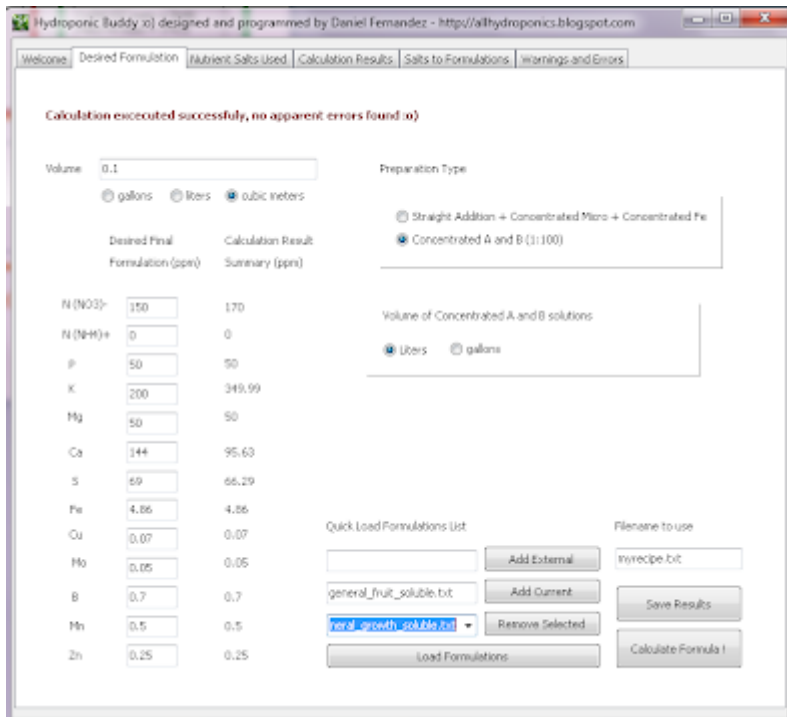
Hydroponic Buddy :o) designed and programmed by Daniel Fernandez - http://allhydroponics.blogspot.com

Welcome | Desired Formulation | Nutrient Salts Used | Calculation Results | Salts to Formulations | Warnings and Errors

Calculation excecuted successfuly, no apparent errors found :o)

Volume 0.1

gallons liters cubic meters

Preparation Type

Straight Addition + Concentrated Micro + Concentrated Fe

Concentrated A and B (1:100)

Desired Final Formulation (ppm)

Calculation Result Summary (ppm)

| | | |
|---|---|---|
| N (NO3)- | 150 | 170 |
| N (NH4)+ | 0 | 0 |
| P | 50 | 50 |
| K | 200 | 349.99 |
| Mg | 50 | 50 |
| Ca | 144 | 95.63 |
| S | 69 | 66.29 |
| Fe | 4.86 | 4.86 |
| Cu | 0.07 | 0.07 |
| Mo | 0.05 | 0.05 |
| B | 0.7 | 0.7 |
| Mn | 0.5 | 0.5 |
| Zn | 0.25 | 0.25 |

Volume of Concentrated A and B solutions

Liters gallons

Quick Load Formulations List

Add External

general_fruit_soluble.txt

Add Current

neral_growth_soluble.txt

Remove Selected

Load Formulations

Filename to use

myrecipe.txt

Save Results

Calculate Formula !